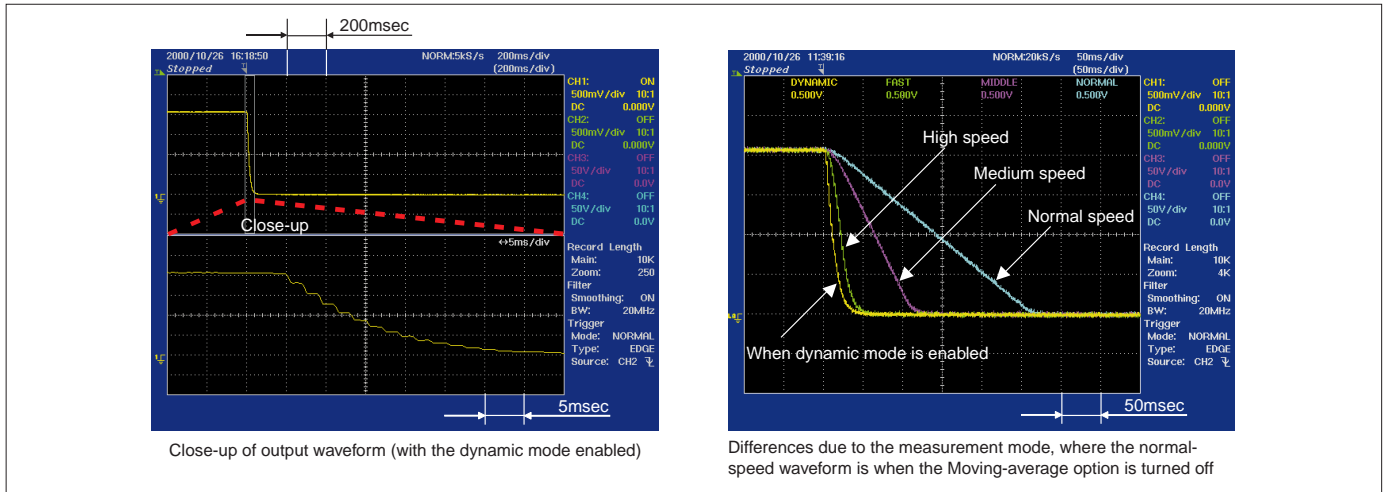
200msec

2000/10/26 16:18:50
Stopped
NORM:5kS/s 200ms/div
(200ms/div)

CH1: ON
500mV/div 10:1
DC 0.000V
CH2: OFF
500mV/div 10:1
DC 0.000V
CH3: OFF
50V/div 10:1
DC 0.0V
CH4: OFF
50V/div 10:1
DC 0.0V

Close-up

↔5ms/div

Record Length
Main: 10K
Zoom: 250
Filter
Smoothing: ON
BW: 20MHz
Trigger
Mode: NORMAL
Type: EDGE
Source: CH2

5msec

Close-up of output waveform (with the dynamic mode enabled)

2000/10/26 11:39:16
Stopped
NORM:20kS/s 50ms/div
(50ms/div)

DYNAMIC 0.500V
FAST 0.500V
MIDDLE 0.500V
NORMAL 0.500V

CH1: OFF
500mV/div 10:1
DC 0.000V
CH2: OFF
500mV/div 10:1
DC 0.000V
CH3: OFF
50V/div 10:1
DC 0.0V
CH4: OFF
50V/div 10:1
DC 0.0V

High speed
Medium speed
Normal speed
When dynamic mode is enabled

Record Length
Main: 10K
Zoom: 4K
Filter
Smoothing: ON
BW: 20MHz
Trigger
Mode: NORMAL
Type: EDGE
Source: CH2

50msec

Differences due to the measurement mode, where the normal-speed waveform is when the Moving-average option is turned off